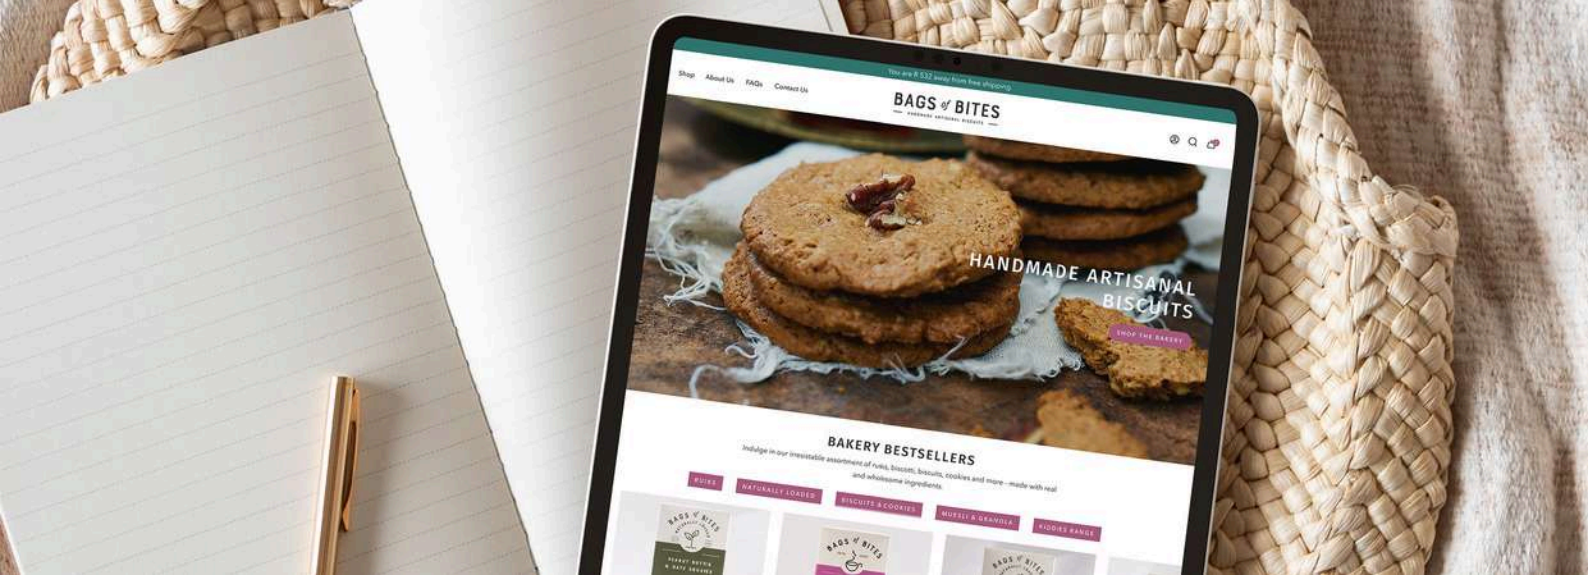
You are R 532 away from free shipping

Shop About Us FAQs Contact Us

BAGS of BITES
HANDMADE ARTISANAL BISCUITS

HANDMADE ARTISANAL BISCUITS

SHOP THE BAKERY

BAKERY BESTSELLERS

Indulge in our irresistable assortment of rusks, biscotti, biscuits, cookies and more - made with real and wholesome ingredients.

RUSKS NATURALLY LOADED BISCUITS & COOKIES MUESLI & GRANOLA KIDDIES RANGE

BAGS of BITES

PEANUT BUTTER & DATE SQUARES

BAGS of BITES

BAGS of BITES